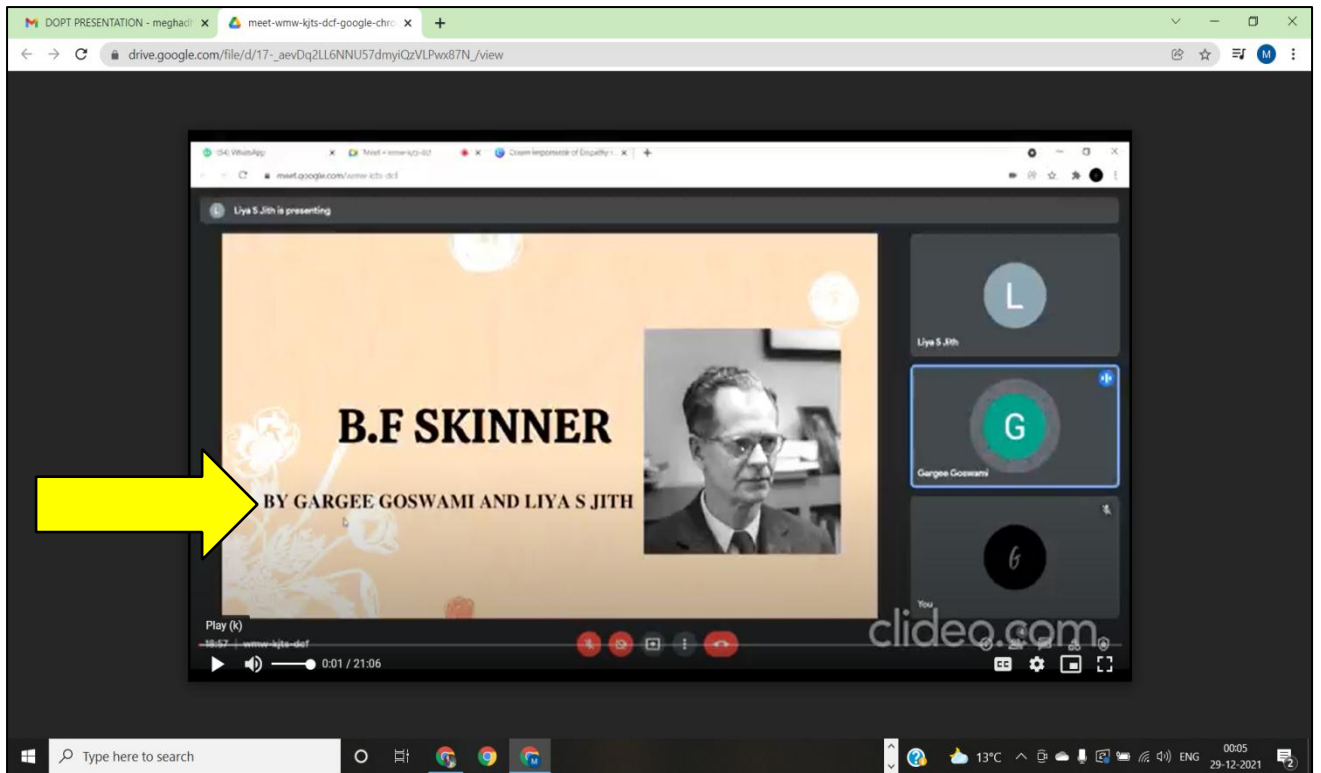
DOPT PRESENTATION - meghad
meet-wmw-kjts-dcf-google-chro

drive.google.com/file/d/17-_aevDq2LL6NNU57dmyiQzVLPwx87N_/view

(54) WhatsApp
Meet - wmw-kjts-dcf
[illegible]

meet.google.com/wmw-kjts-dcf

Liya S Jith is presenting

B.F SKINNER

BY GARGEE GOSWAMI AND LIYA S JITH

Liya S Jith

Gargee Goswami

You

Play (k)

18:57 | wmw-kjts-dcf

0:01 / 21:06

clideo.com

Type here to search

13°C ENG 00:05 29-12-2021